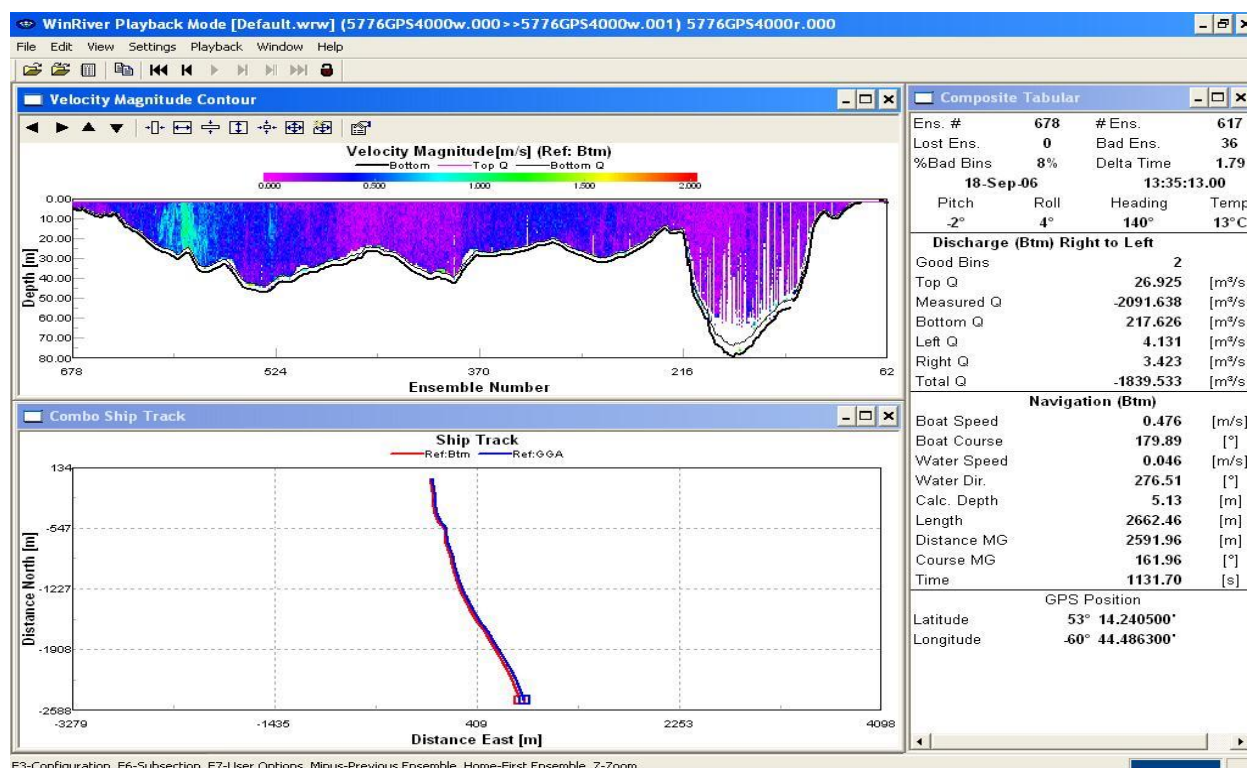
WinRiver Playback Mode [Default.wrw] (5776GPS4000w.000>>5776GPS4000w.001) 5776GPS4000r.000

File Edit View Settings Playback Window Help

Velocity Magnitude Contour

Velocity Magnitude[m/s] (Ref: Btm)
Bottom Top Q Bottom Q
0.000 0.500 1.000 1.500 2.000

0.00
10.00
20.00
30.00
40.00
50.00
60.00
70.00
80.00
Depth [m]
678 524 370 216 62
Ensemble Number

Composite Tabular

| Ens. # | 678 | # Ens. | 617 |
|---|---|---|---|
| Lost Ens. | 0 | Bad Ens. | 36 |
| %Bad Bins | 8% | Delta Time | 1.79 |
| 18-Sep-06 | | 13:35:13.00 | |
| Pitch | Roll | Heading | Temp |
| -2° | 4° | 140° | 13°C |

Discharge (Btm) Right to Left

| Good Bins | 2 | |
|---|---|---|
| Top Q | 26.925 | [m³/s |
| Measured Q | -2091.638 | [m³/s |
| Bottom Q | 217.626 | [m³/s |
| Left Q | 4.131 | [m³/s |
| Right Q | 3.423 | [m³/s |
| Total Q | -1839.533 | [m³/s |

Navigation (Btm)

| Boat Speed | 0.476 | [m/s] |
|---|---|---|
| Boat Course | 179.89 | [°] |
| Water Speed | 0.046 | [m/s] |
| Water Dir. | 276.51 | [°] |
| Calc. Depth | 5.13 | [m] |
| Length | 2662.46 | [m] |
| Distance MG | 2591.96 | [m] |
| Course MG | 161.96 | [°] |
| Time | 1131.70 | [s] |

GPS Position

| Latitude | 53° 14.240500' |
|---|---|
| Longitude | -60° 44.486300' |

Combo Ship Track

Ship Track
Ref:Btm Ref:GGA

134
-547
-1227
-1908
-2588
Distance North [m]
-3279 -1435 409 2253 4098
Distance East [m]

F3-Configuration F6-Subsection F7-User Options Minus-Previous Ensemble Home-First Ensemble Z-Zoom